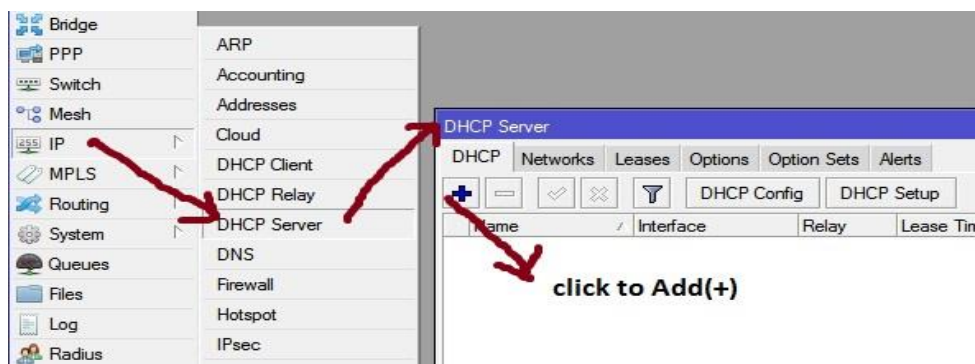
Bridge
PPP
Switch
Mesh
IP
MPLS
Routing
System
Queues
Files
Log
Radius

ARP
Accounting
Addresses
Cloud
DHCP Client
DHCP Relay
DHCP Server
DNS
Firewall
Hotspot
IPsec

DHCP Server
DHCP | Networks | Leases | Options | Option Sets | Alerts
DHCP Config | DHCP Setup

| Name | Interface | Relay | Lease Tin |
|---|---|---|---|

click to Add(+)